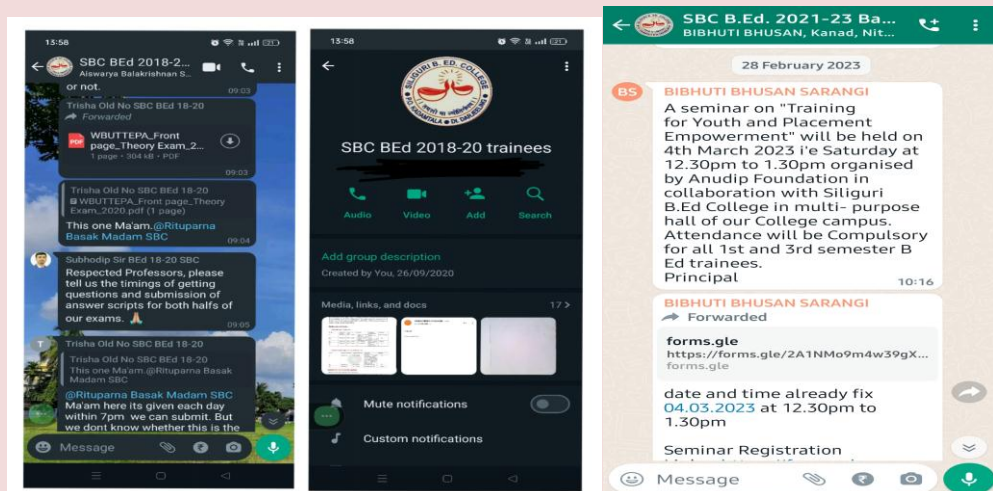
13:58

SBC BEd 2018-2...
Aiswarya Balakrishnan S...

or not.
09:03

Trisha Old No SBC BEd 18-20
Forwarded
WBUTTEPA_Front page_Theory Exam_2...
1 page · 304 kB · PDF
09:03

Trisha Old No SBC BEd 18-20
WBUTTEPA_Front page_Theory Exam_2020.pdf (1 page)
This one Ma'am.@Rituparna Basak Madam SBC
09:04

Subhodip Sir BEd 18-20 SBC
Respected Professors, please tell us the timings of getting questions and submission of answer scripts for both halfs of our exams. 🙏
09:05

Trisha Old No SBC BEd 18-20
Trisha Old No SBC BEd 18-20
This one Ma'am.@Rituparna Basak Madam SBC
@Rituparna Basak Madam SBC
Ma'am here its given each day within 7pm we can submit. But we dont know whether this is the

Message

13:58

SILIGURI B. ED. COLLEGE
P.O. KAWAKHALI • DT. DARJEELING

SBC BEd 2018-20 trainees

Audio Video Add Search

Add group description
Created by You, 26/09/2020

Media, links, and docs 17 >

Mute notifications

Custom notifications

SBC B.Ed. 2021-23 Ba...
BIBHUTI BHUSAN, Kanad, Nit...

28 February 2023

BS
BIBHUTI BHUSAN SARANGI
A seminar on "Training for Youth and Placement Empowerment" will be held on 4th March 2023 i'e Saturday at 12.30pm to 1.30pm organised by Anudip Foundation in collaboration with Siliguri B.Ed College in multi- purpose hall of our College campus. Attendance will be Compulsory for all 1st and 3rd semester B Ed trainees.
Principal
10:16

BIBHUTI BHUSAN SARANGI
Forwarded
forms.gle
https://forms.gle/2A1NMo9m4w39gX...
forms.gle

date and time already fix 04.03.2023 at 12.30pm to 1.30pm

Seminar Registration
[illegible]

Message